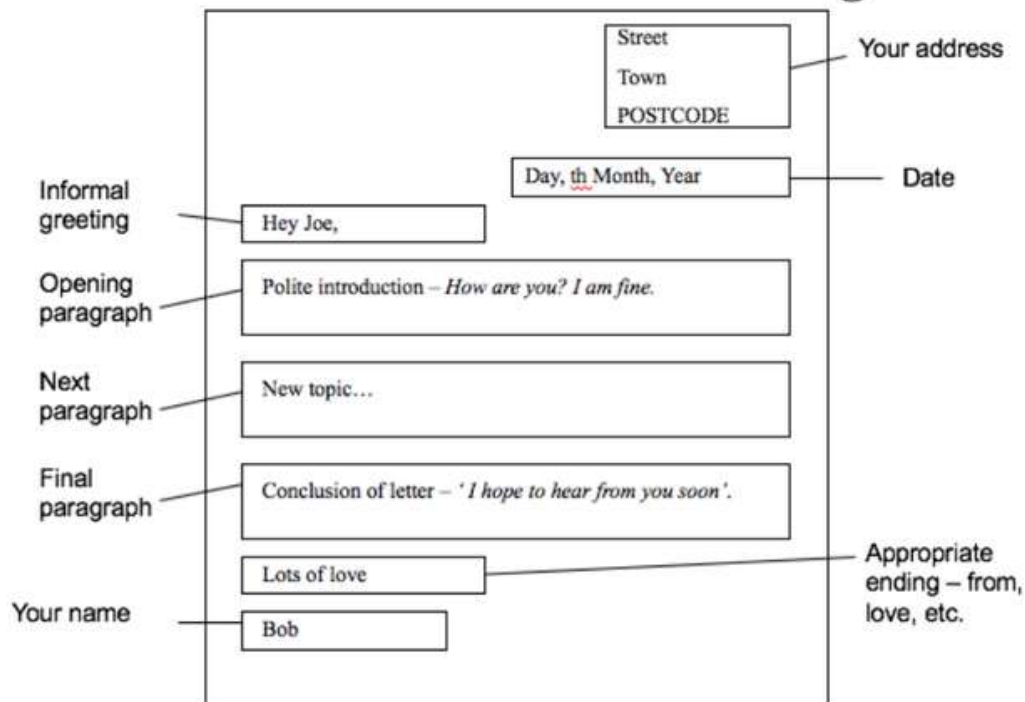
Street
Town
POSTCODE

Your address

Day, th Month, Year

Date

Informal greeting

Hey Joe,

Opening paragraph

Polite introduction – *How are you? I am fine.*

Next paragraph

New topic…

Final paragraph

Conclusion of letter – *'I hope to hear from you soon'.*

Lots of love

Appropriate ending – from, love, etc.

Your name

Bob